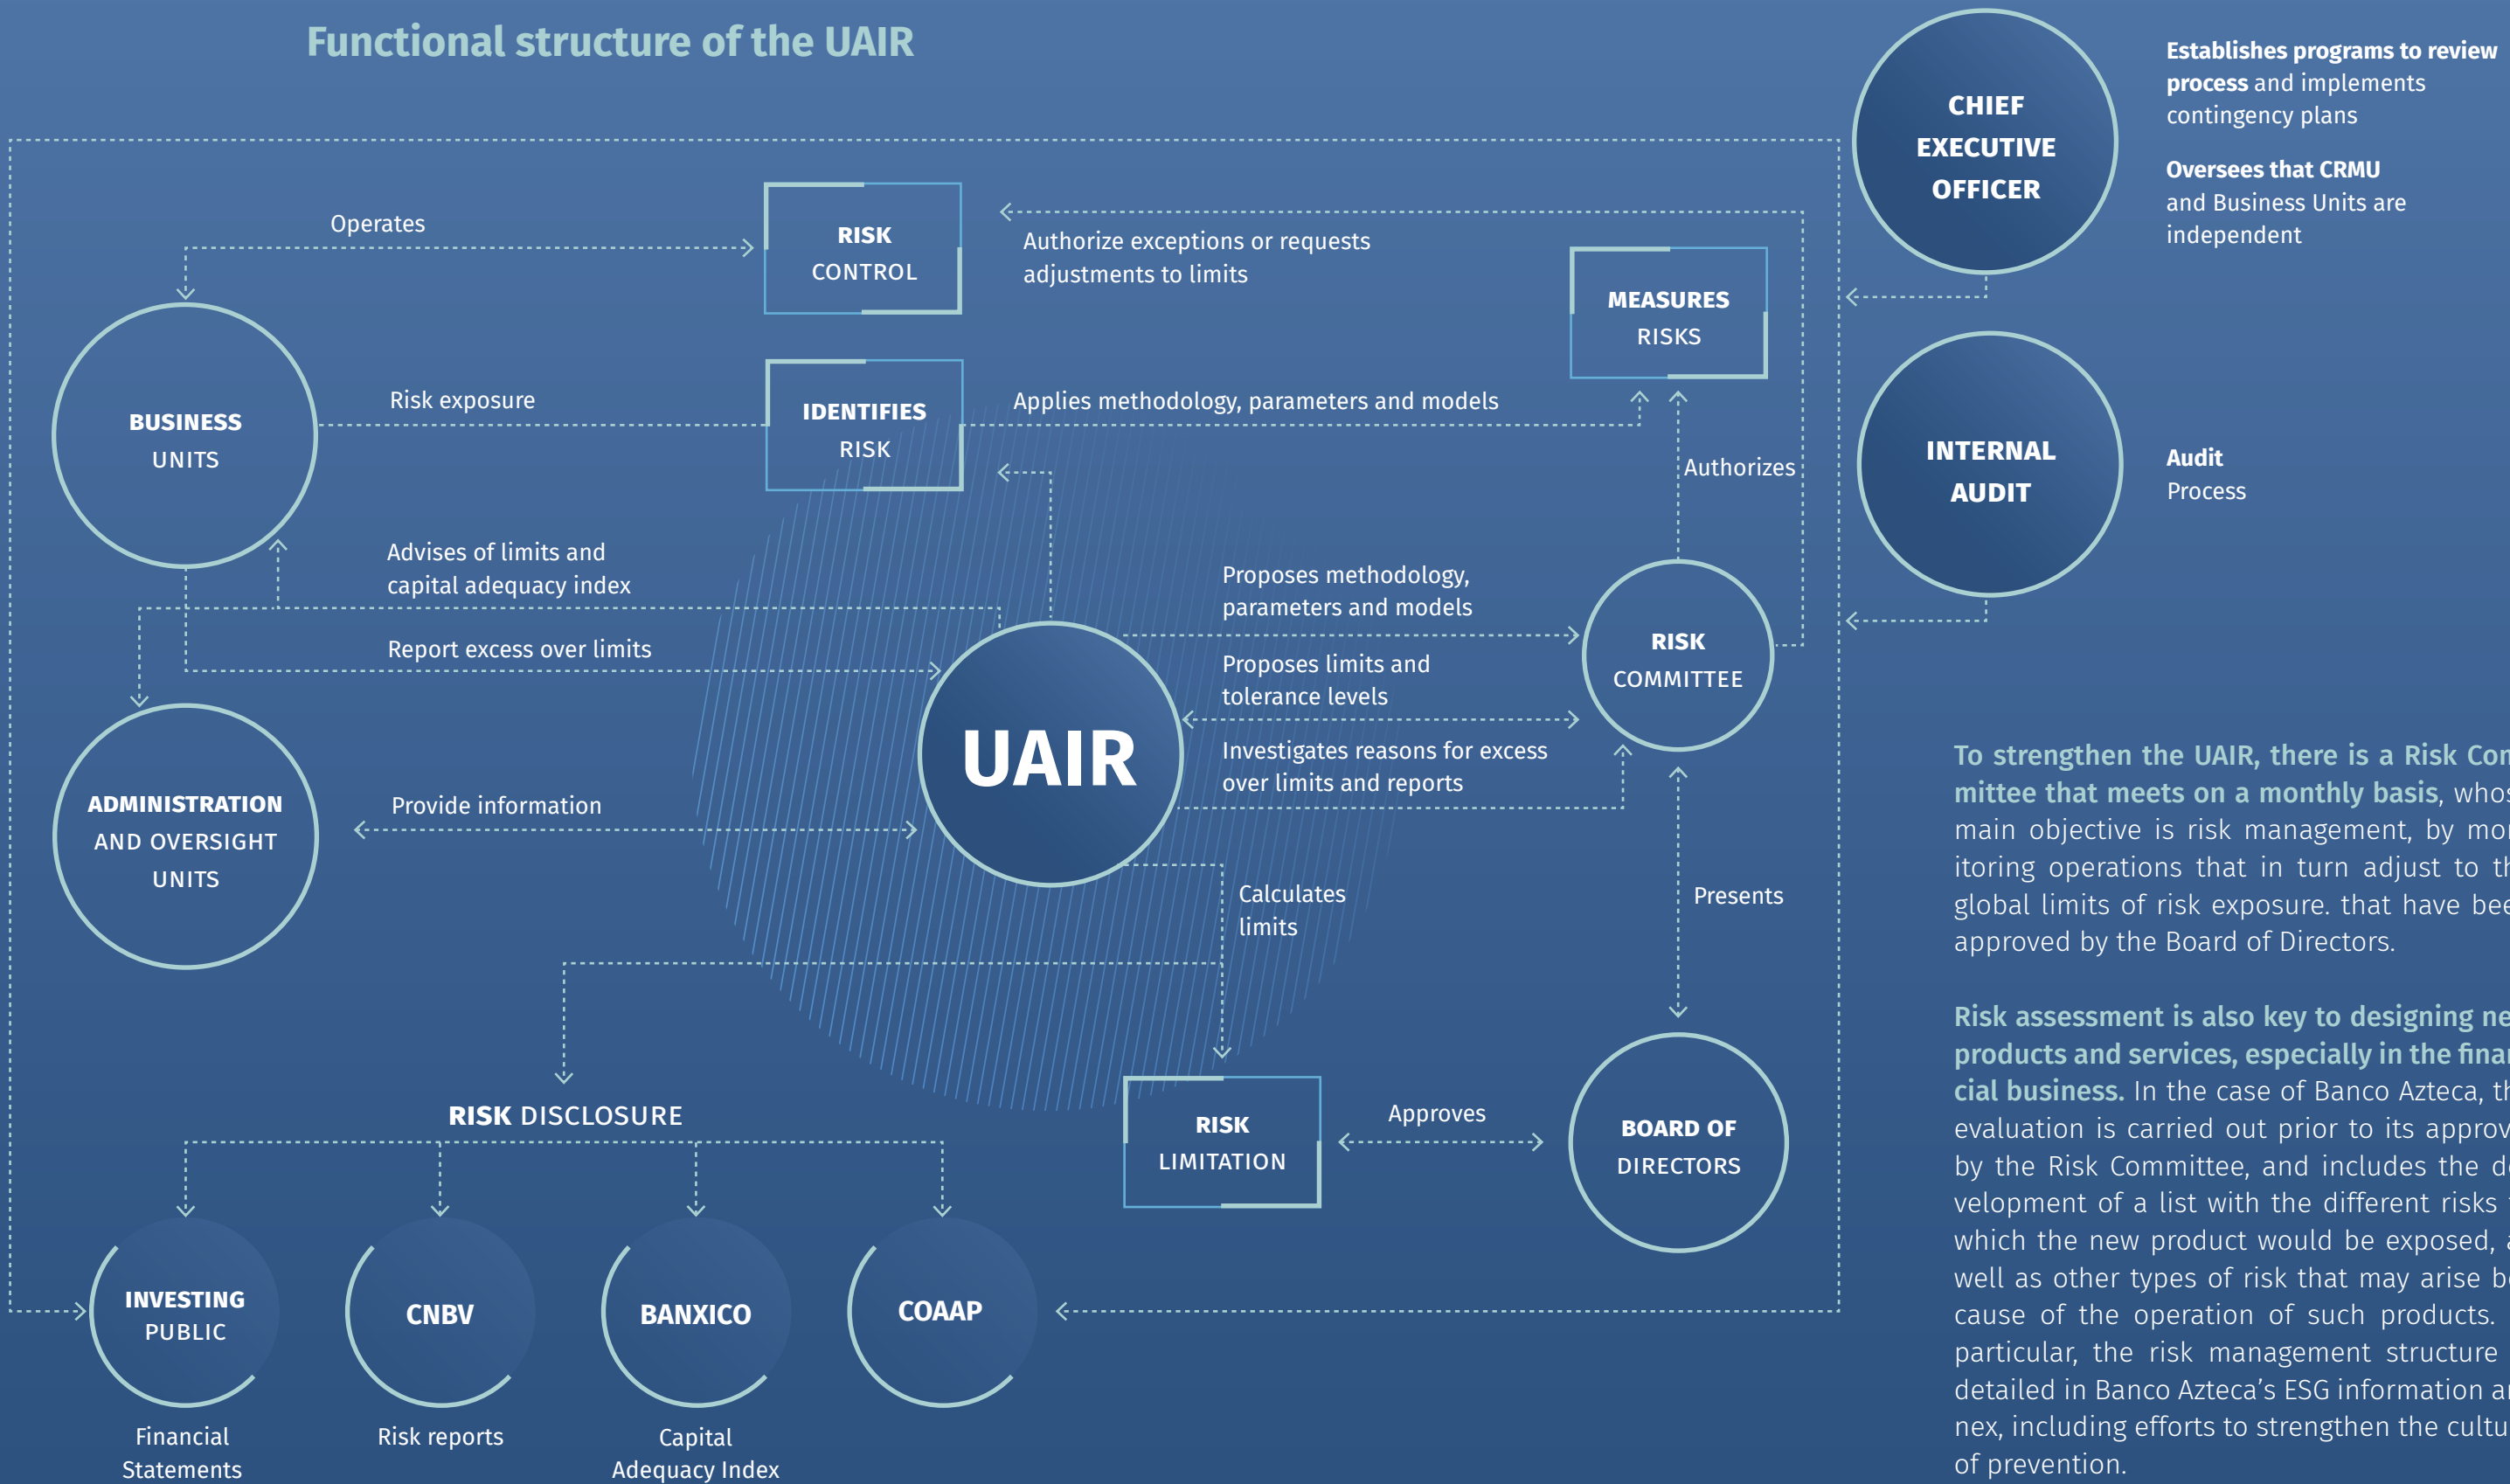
Functional structure of the UAIR

CHIEF EXECUTIVE OFFICER

Establishes programs to review process and implements contingency plans

Oversees that CRMU and Business Units are independent

Operates

RISK CONTROL

Authorize exceptions or requests adjustments to limits

MEASURES RISKS

BUSINESS UNITS

Risk exposure

IDENTIFIES RISK

Applies methodology, parameters and models

INTERNAL AUDIT

Audit Process

Authorizes

Advises of limits and capital adequacy index

Proposes methodology, parameters and models

RISK COMMITTEE

Report excess over limits

Proposes limits and tolerance levels

UAIR

Investigates reasons for excess over limits and reports

ADMINISTRATION AND OVERSIGHT UNITS

Provide information

Presents

Calculates limits

RISK DISCLOSURE

RISK LIMITATION

Approves

BOARD OF DIRECTORS

INVESTING PUBLIC

Financial Statements

CNBV

Risk reports

BANXICO

Capital Adequacy Index

COAAP

To strengthen the UAIR, there is a Risk Com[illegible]mittee that meets on a monthly basis, whos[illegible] main objective is risk management, by mon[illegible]itoring operations that in turn adjust to th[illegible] global limits of risk exposure. that have bee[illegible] approved by the Board of Directors.

Risk assessment is also key to designing ne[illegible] products and services, especially in the finan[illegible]cial business. In the case of Banco Azteca, th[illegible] evaluation is carried out prior to its approv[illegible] by the Risk Committee, and includes the de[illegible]velopment of a list with the different risks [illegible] which the new product would be exposed, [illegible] well as other types of risk that may arise be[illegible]cause of the operation of such products. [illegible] particular, the risk management structure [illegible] detailed in Banco Azteca's ESG information an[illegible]nex, including efforts to strengthen the cultu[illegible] of prevention.